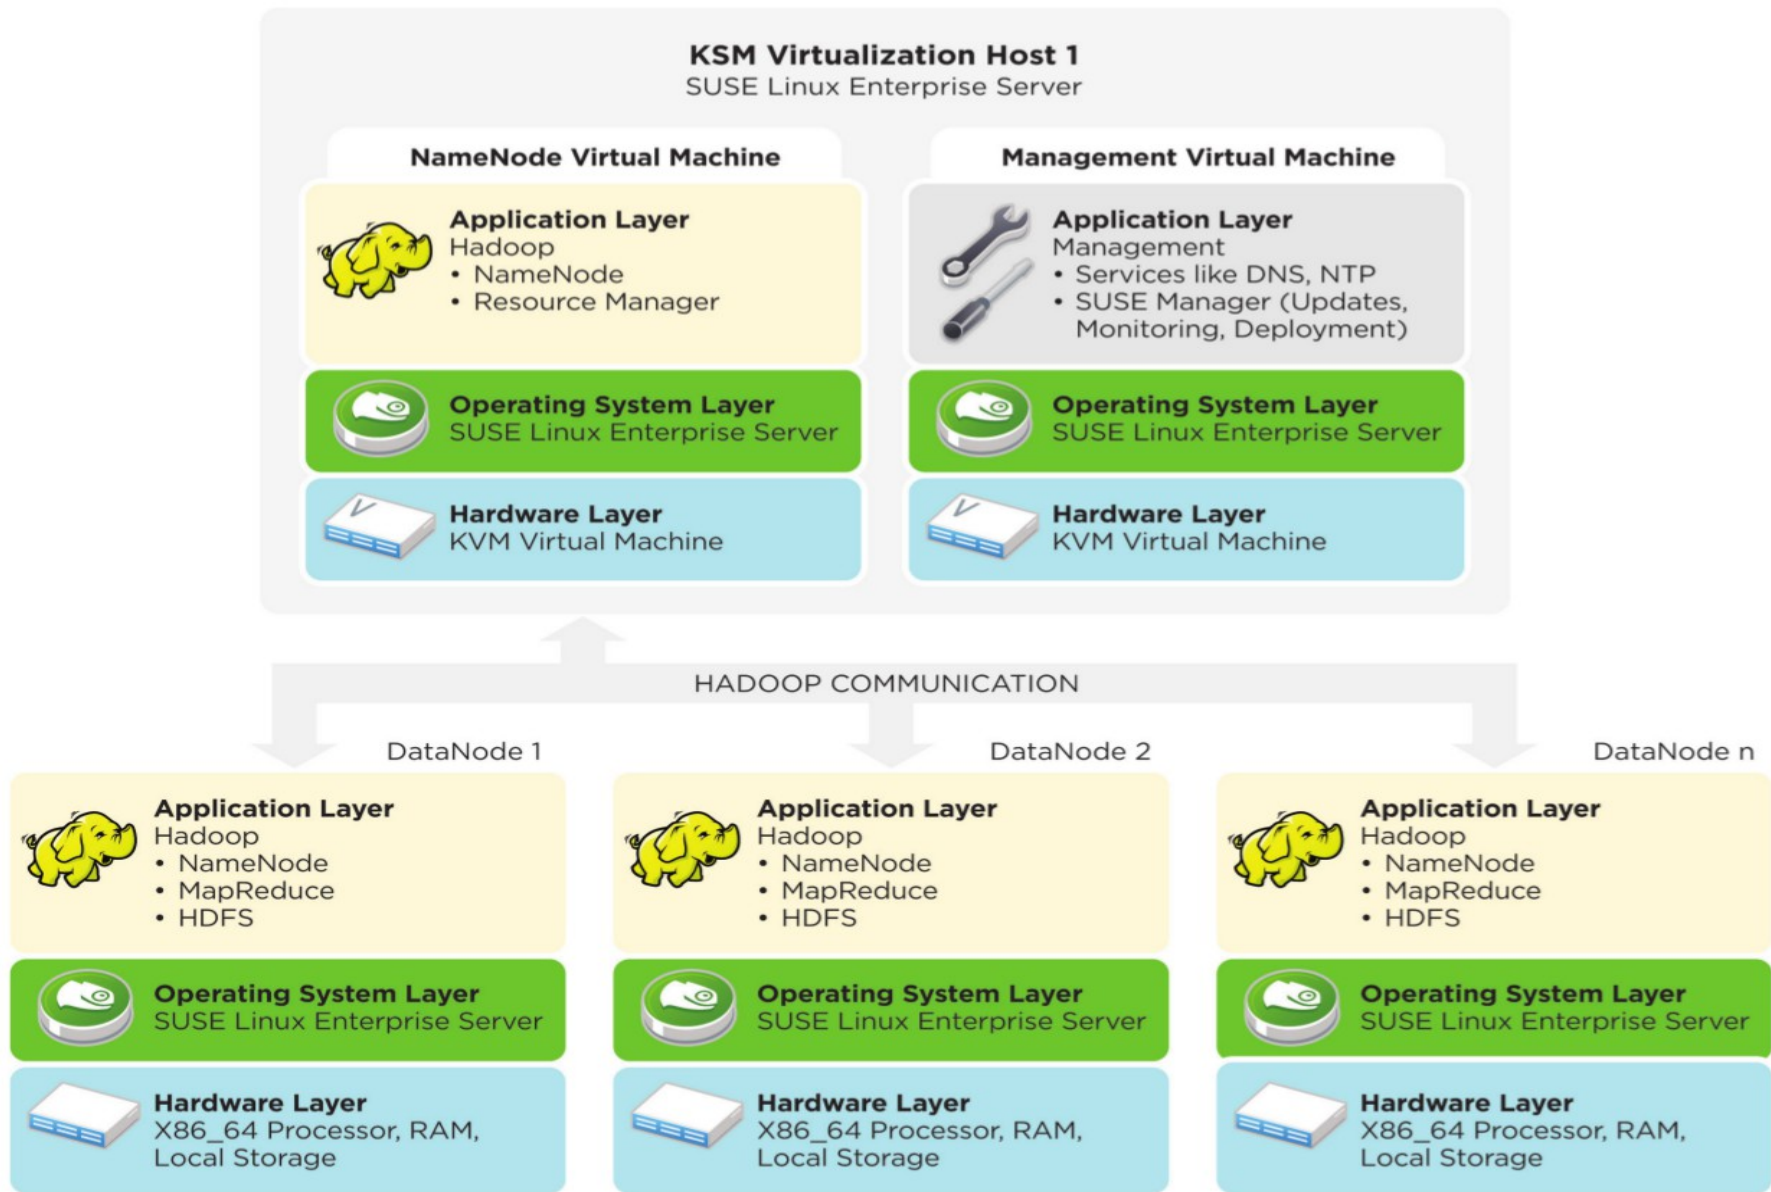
KSM Virtualization Host 1
SUSE Linux Enterprise Server

NameNode Virtual Machine

Application Layer
Hadoop
• NameNode
• Resource Manager

Operating System Layer
SUSE Linux Enterprise Server

Hardware Layer
KVM Virtual Machine

Management Virtual Machine

Application Layer
Management
• Services like DNS, NTP
• SUSE Manager (Updates, Monitoring, Deployment)

Operating System Layer
SUSE Linux Enterprise Server

Hardware Layer
KVM Virtual Machine

HADOOP COMMUNICATION

DataNode 1

Application Layer
Hadoop
• NameNode
• MapReduce
• HDFS

Operating System Layer
SUSE Linux Enterprise Server

Hardware Layer
X86_64 Processor, RAM, Local Storage

DataNode 2

Application Layer
Hadoop
• NameNode
• MapReduce
• HDFS

Operating System Layer
SUSE Linux Enterprise Server

Hardware Layer
X86_64 Processor, RAM, Local Storage

DataNode n

Application Layer
Hadoop
• NameNode
• MapReduce
• HDFS

Operating System Layer
SUSE Linux Enterprise Server

Hardware Layer
X86_64 Processor, RAM, Local Storage